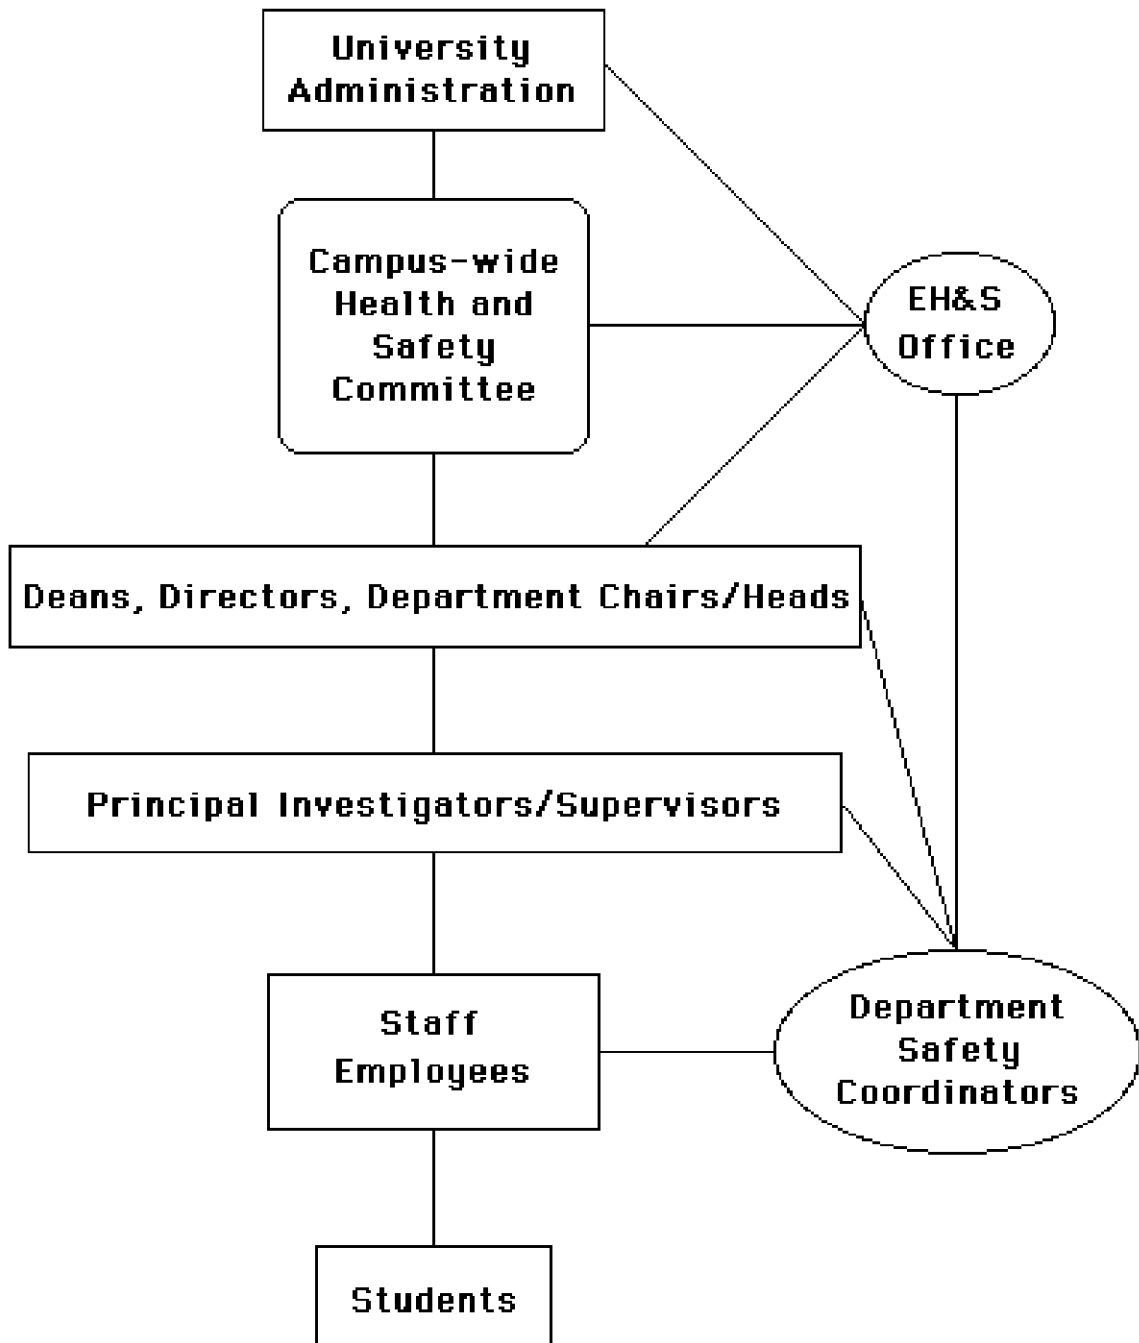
University Administration

Campus-wide Health and Safety Committee

EH&S Office

Deans, Directors, Department Chairs/Heads

Principal Investigators/Supervisors

Staff Employees

Department Safety Coordinators

Students